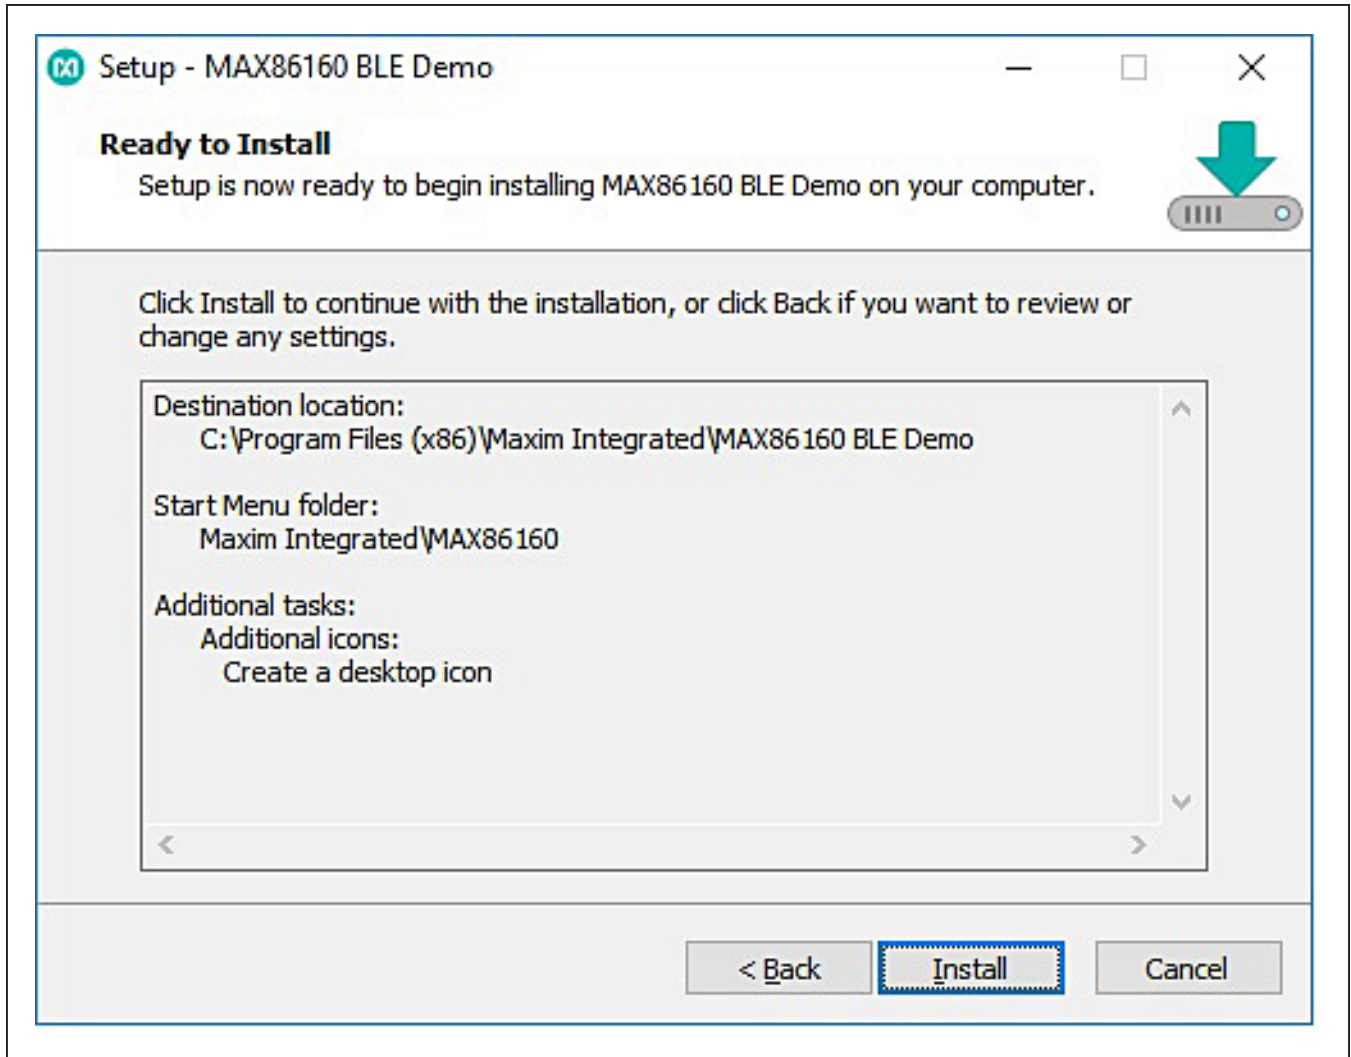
Setup - MAX86160 BLE Demo

Ready to Install

Setup is now ready to begin installing MAX86160 BLE Demo on your computer.

Click Install to continue with the installation, or click Back if you want to review or change any settings.

Destination location:
C:\Program Files (x86)\Maxim Integrated\MAX86160 BLE Demo

Start Menu folder:
Maxim Integrated\MAX86160

Additional tasks:
Additional icons:
Create a desktop icon

< Back
Install
Cancel